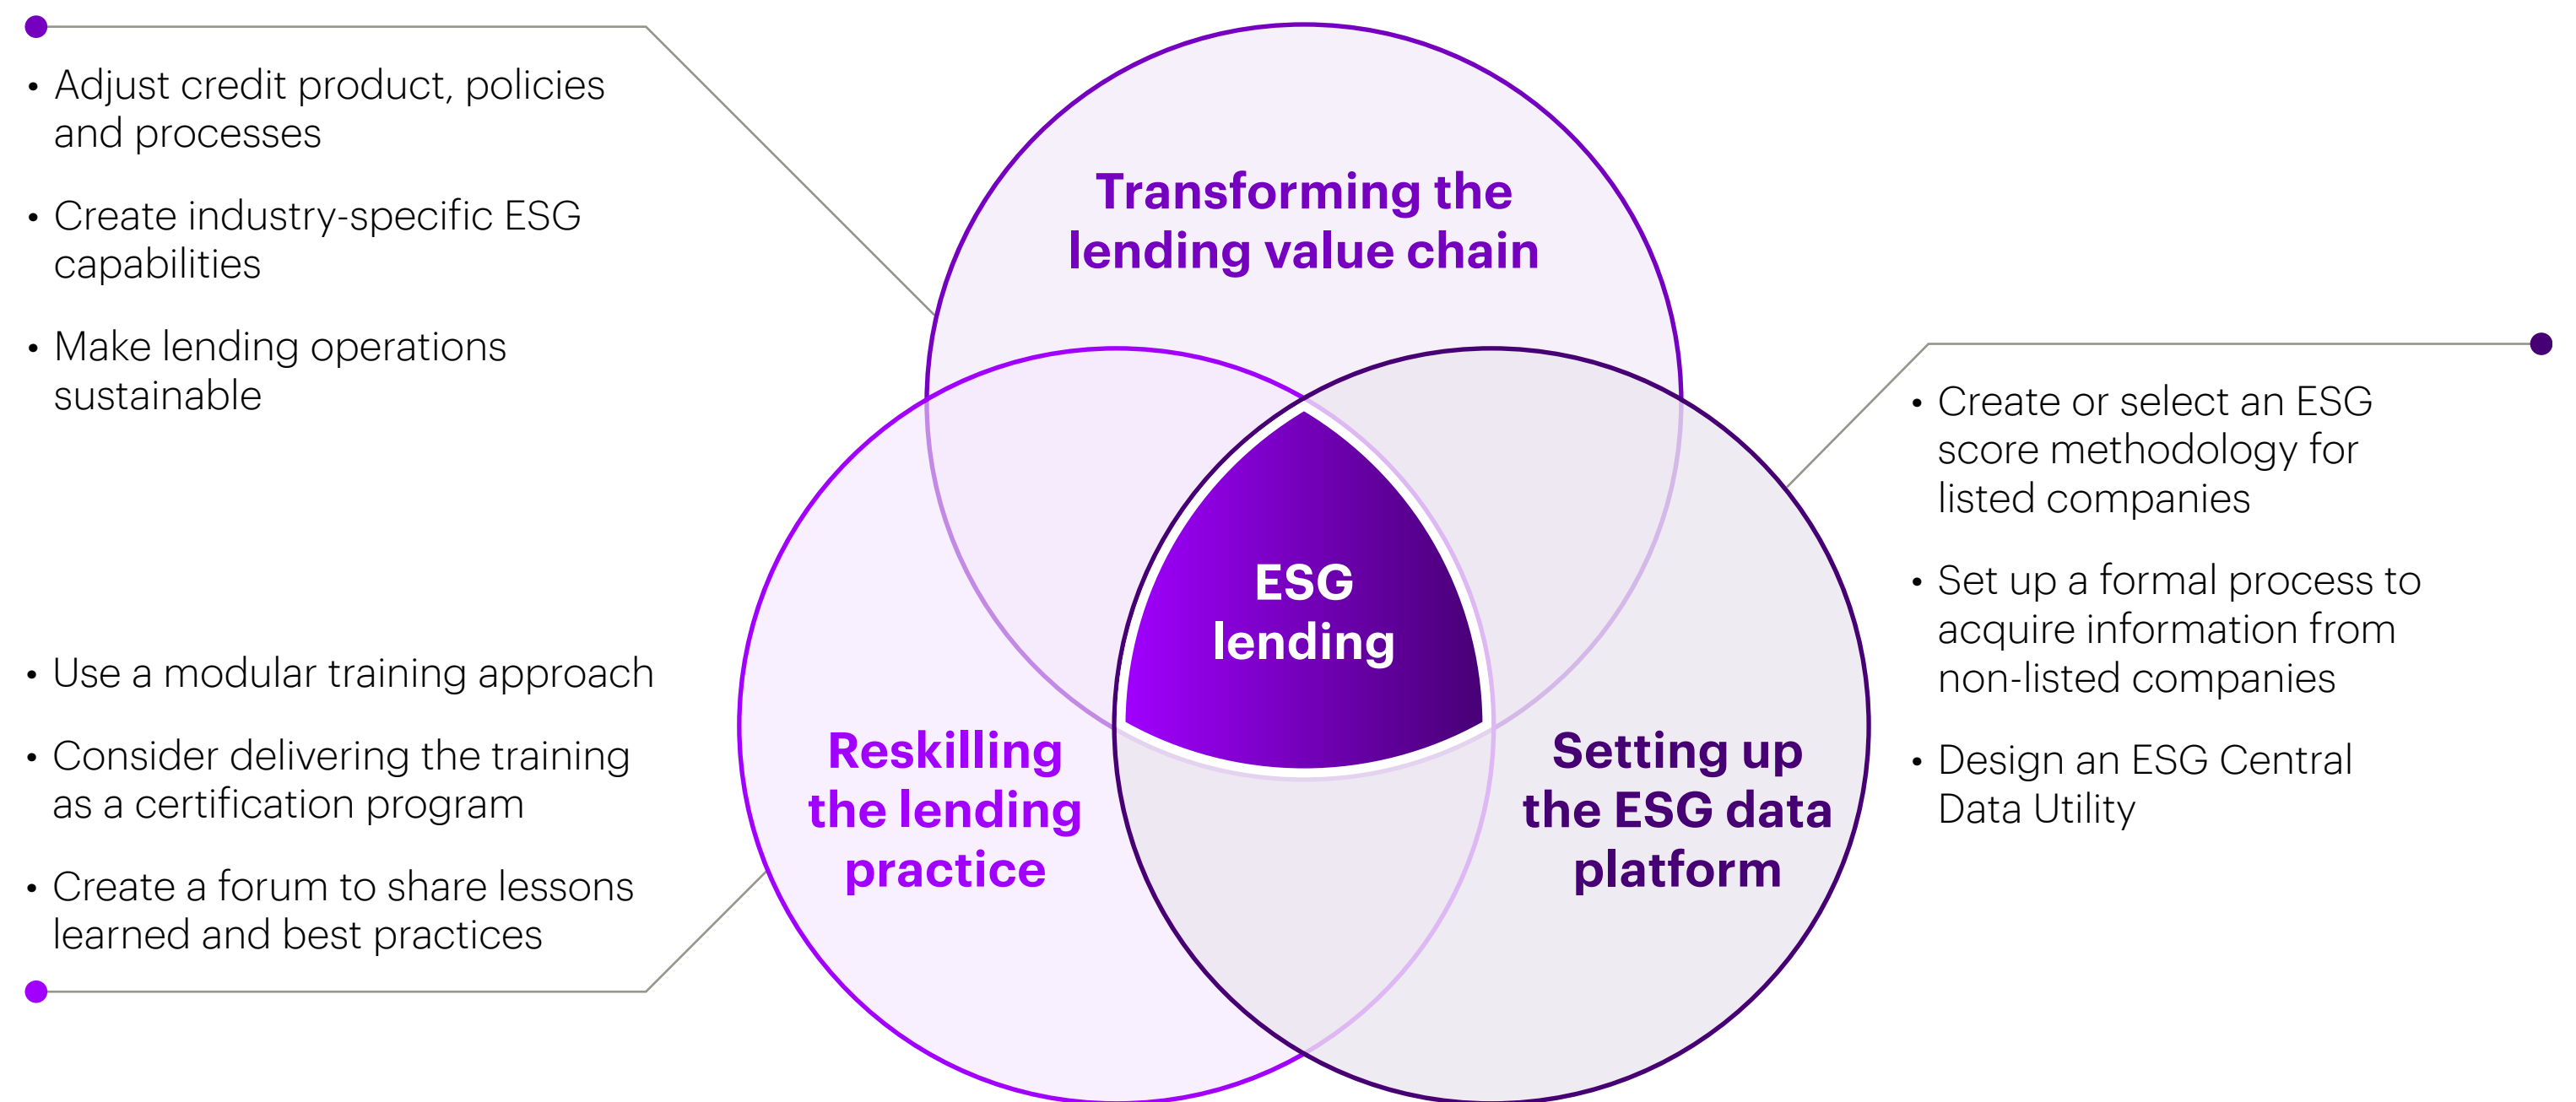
• Adjust credit product, policies and processes

• Create industry-specific ESG capabilities

• Make lending operations sustainable

Transforming the lending value chain

ESG lending

Reskilling the lending practice

Setting up the ESG data platform

• Use a modular training approach

• Consider delivering the training as a certification program

• Create a forum to share lessons learned and best practices

• Create or select an ESG score methodology for listed companies

• Set up a formal process to acquire information from non-listed companies

• Design an ESG Central Data Utility